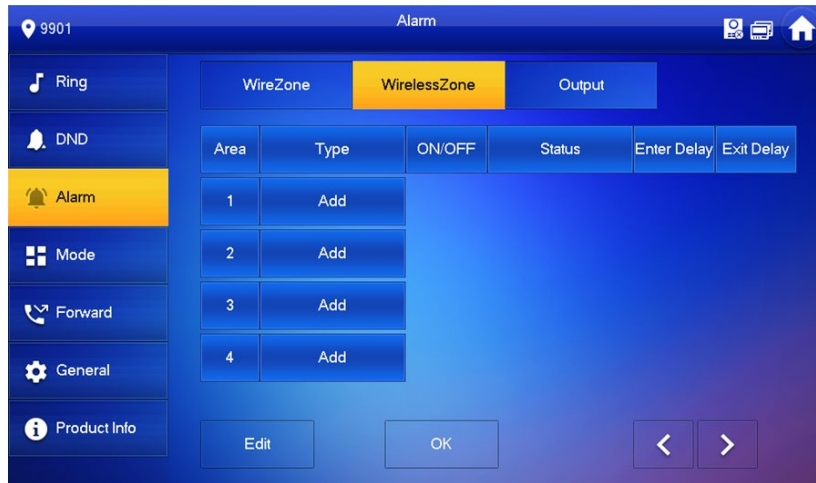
9901

Alarm

Ring

DND

Alarm

Mode

Forward

General

Product Info

WireZone | WirelessZone | Output

| Area | Type | ON/OFF | Status | Enter Delay | Exit Delay |
|---|---|---|---|---|---|
| 1 | Add | | | | |
| 2 | Add | | | | |
| 3 | Add | | | | |
| 4 | Add | | | | |

Edit

OK

<

>